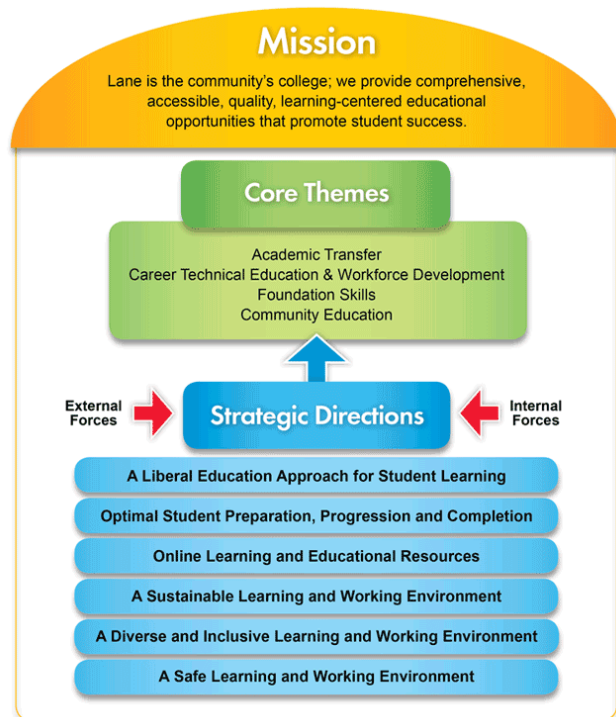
Mission

Lane is the community's college; we provide comprehensive, accessible, quality, learning-centered educational opportunities that promote student success.

Core Themes

Academic Transfer
Career Technical Education & Workforce Development
Foundation Skills
Community Education

External Forces

Strategic Directions

Internal Forces

A Liberal Education Approach for Student Learning

Optimal Student Preparation, Progression and Completion

Online Learning and Educational Resources

A Sustainable Learning and Working Environment

A Diverse and Inclusive Learning and Working Environment

A Safe Learning and Working Environment